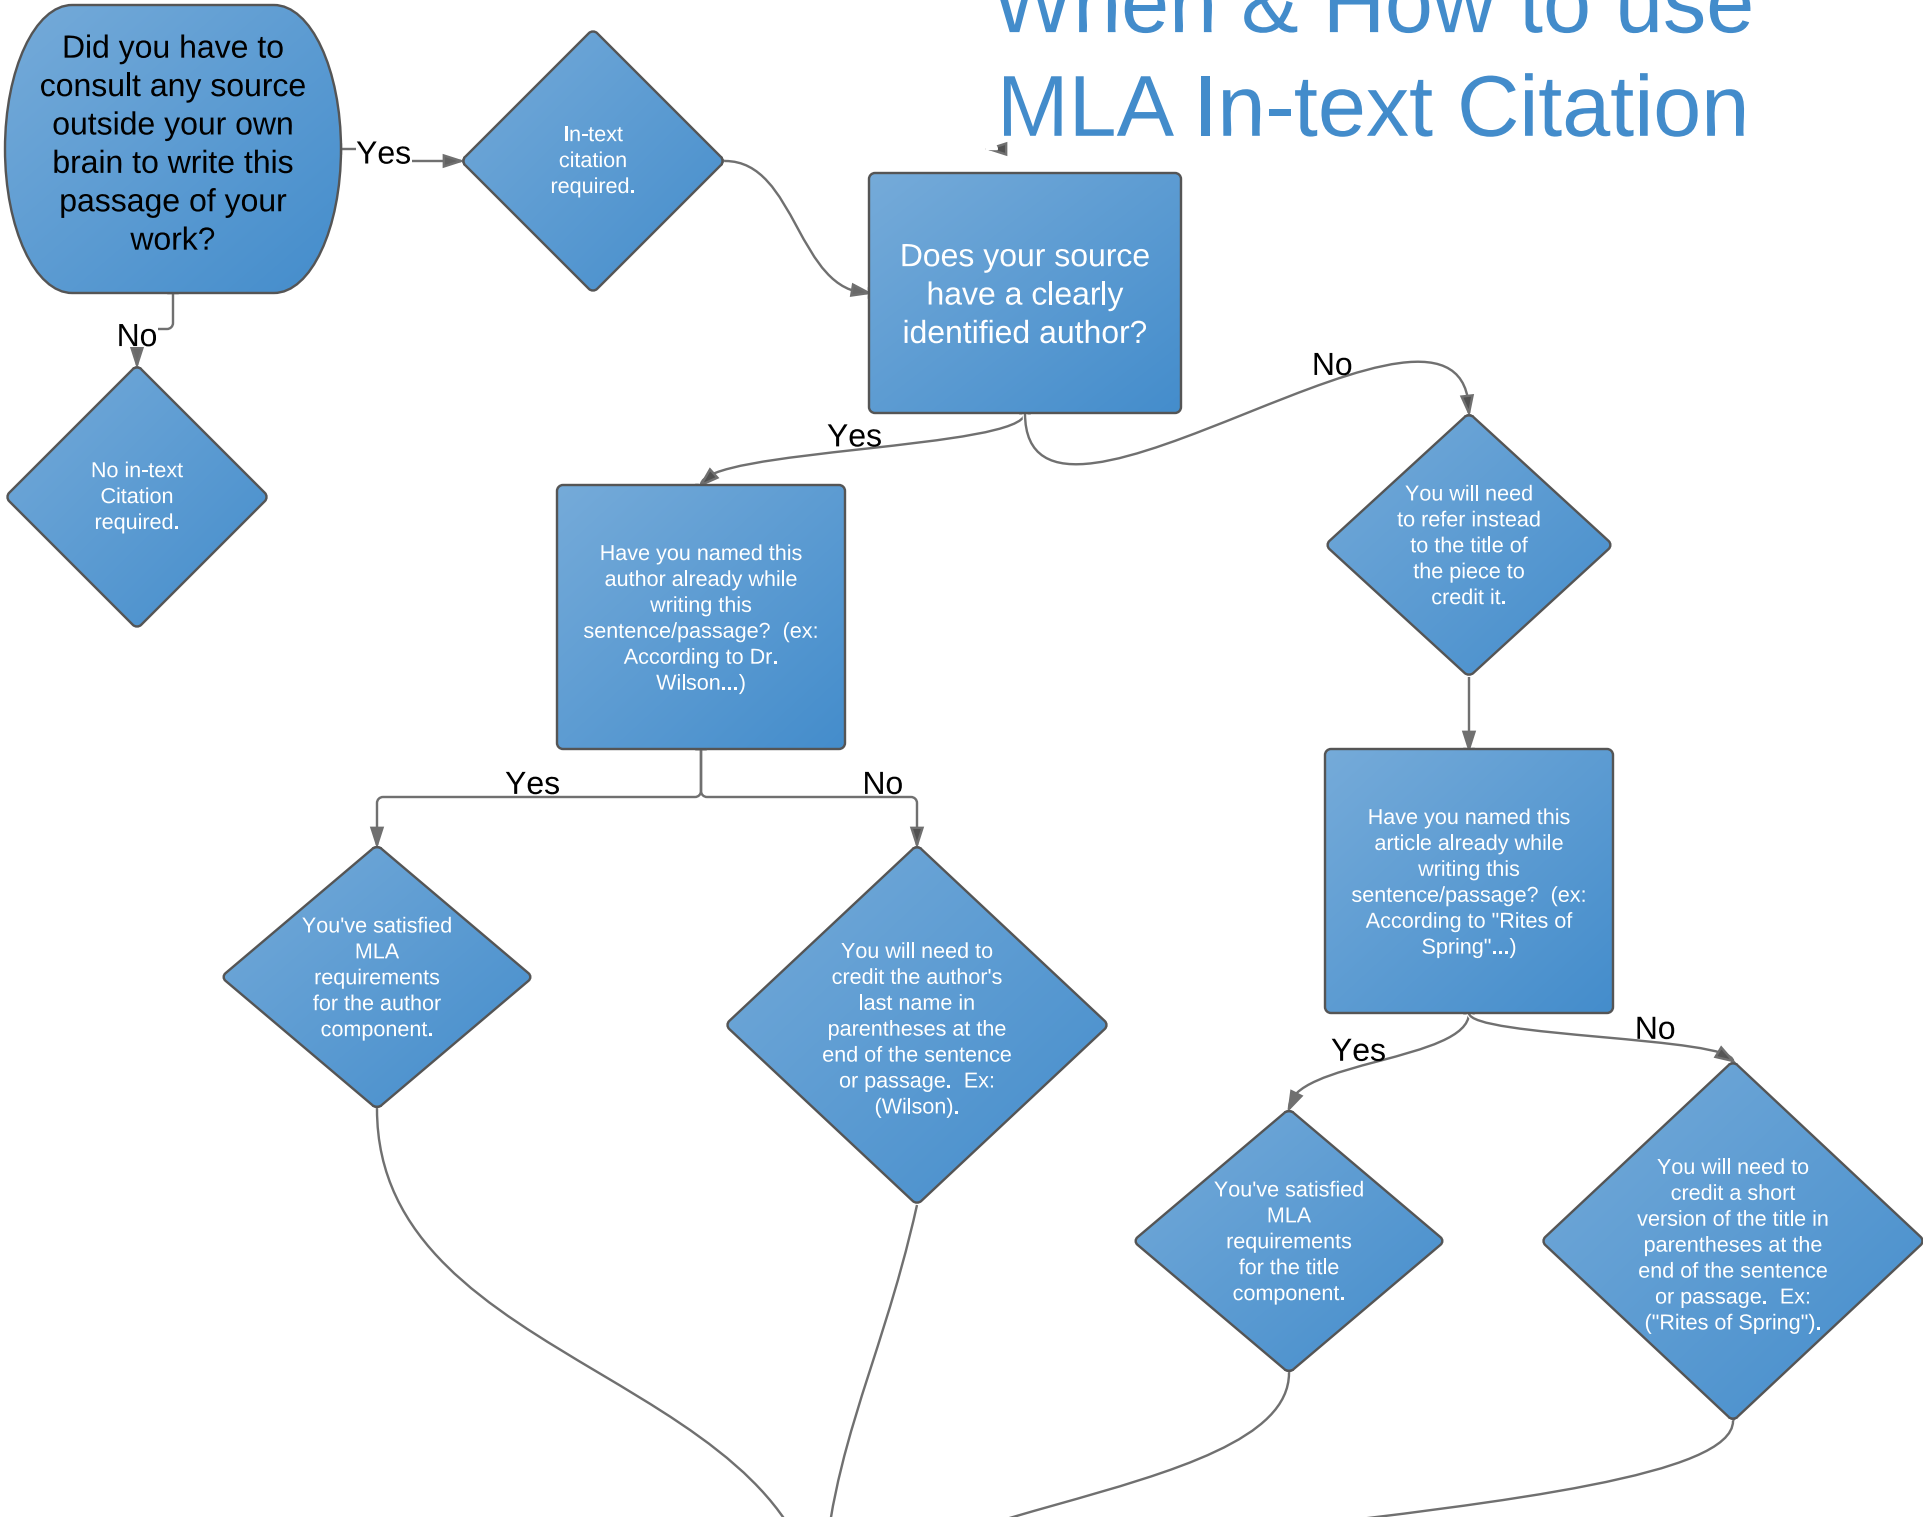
When & How to use
MLA In-text Citation

Did you have to consult any source outside your own brain to write this passage of your work?

Yes

In-text citation required.

No

No in-text Citation required.

Does your source have a clearly identified author?

No

Yes

You will need to refer instead to the title of the piece to credit it.

Have you named this author already while writing this sentence/passage? (ex: According to Dr. Wilson...)

Yes

No

You've satisfied MLA requirements for the author component.

You will need to credit the author's last name in parentheses at the end of the sentence or passage. Ex: (Wilson).

Have you named this article already while writing this sentence/passage? (ex: According to "Rites of Spring"...)

Yes

No

You've satisfied MLA requirements for the title component.

You will need to credit a short version of the title in parentheses at the end of the sentence or passage. Ex: ("Rites of Spring").